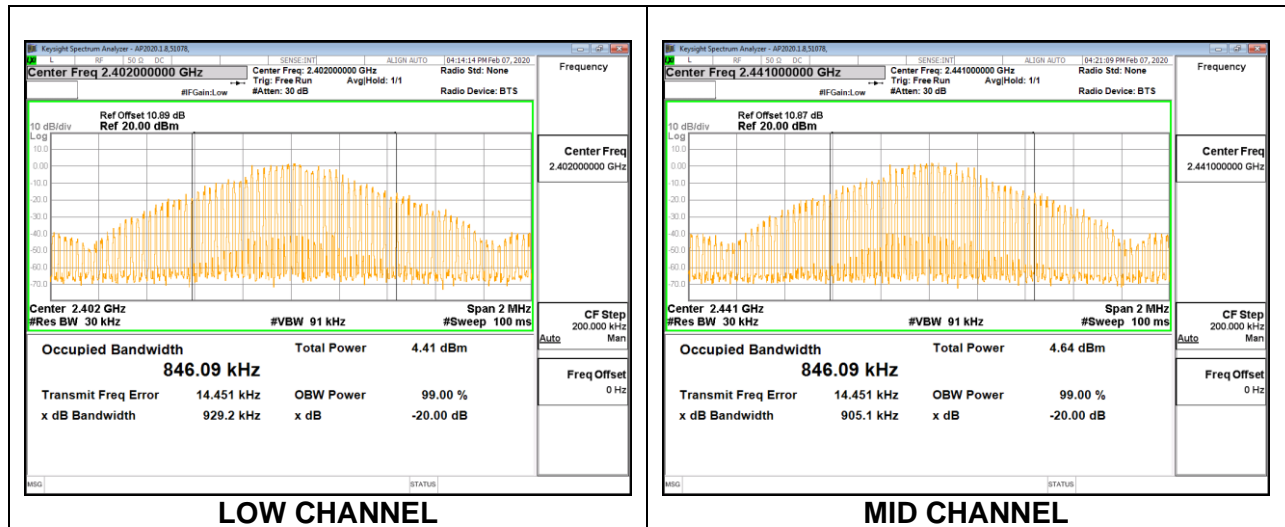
Keysight Spectrum Analyzer - AP2020.1.8.51078,
L RF 50 Ω DC SENSE:INT ALIGN AUTO 04:14:14 PM Feb 07, 2020
Center Freq 2.402000000 GHz
Center Freq: 2.402000000 GHz
Trig: Free Run Avg|Hold: 1/1
#IFGain:Low #Atten: 30 dB
Radio Std: None
Radio Device: BTS
Frequency
Ref Offset 10.89 dB
10 dB/div Ref 20.00 dBm
Log
10.0
0.00
-10.0
-20.0
-30.0
-40.0
-50.0
-60.0
-70.0
Center Freq
2.402000000 GHz
Center 2.402 GHz
#Res BW 30 kHz
#VBW 91 kHz
Span 2 MHz
#Sweep 100 ms
CF Step
200.000 kHz
Auto Man
Occupied Bandwidth
846.09 kHz
Total Power 4.41 dBm
Freq Offset
0 Hz
Transmit Freq Error 14.451 kHz
OBW Power 99.00 %
x dB Bandwidth 929.2 kHz
x dB -20.00 dB
MSG
STATUS
LOW CHANNEL

Keysight Spectrum Analyzer - AP2020.1.8.51078,
L RF 50 Ω DC SENSE:INT ALIGN AUTO 04:21:09 PM Feb 07, 2020
Center Freq 2.441000000 GHz
Center Freq: 2.441000000 GHz
Trig: Free Run Avg|Hold: 1/1
#IFGain:Low #Atten: 30 dB
Radio Std: None
Radio Device: BTS
Frequency
Ref Offset 10.87 dB
10 dB/div Ref 20.00 dBm
Log
10.0
0.00
-10.0
-20.0
-30.0
-40.0
-50.0
-60.0
-70.0
Center Freq
2.441000000 GHz
Center 2.441 GHz
#Res BW 30 kHz
#VBW 91 kHz
Span 2 MHz
#Sweep 100 ms
CF Step
200.000 kHz
Auto Man
Occupied Bandwidth
846.09 kHz
Total Power 4.64 dBm
Freq Offset
0 Hz
Transmit Freq Error 14.451 kHz
OBW Power 99.00 %
x dB Bandwidth 905.1 kHz
x dB -20.00 dB
MSG
STATUS
MID CHANNEL